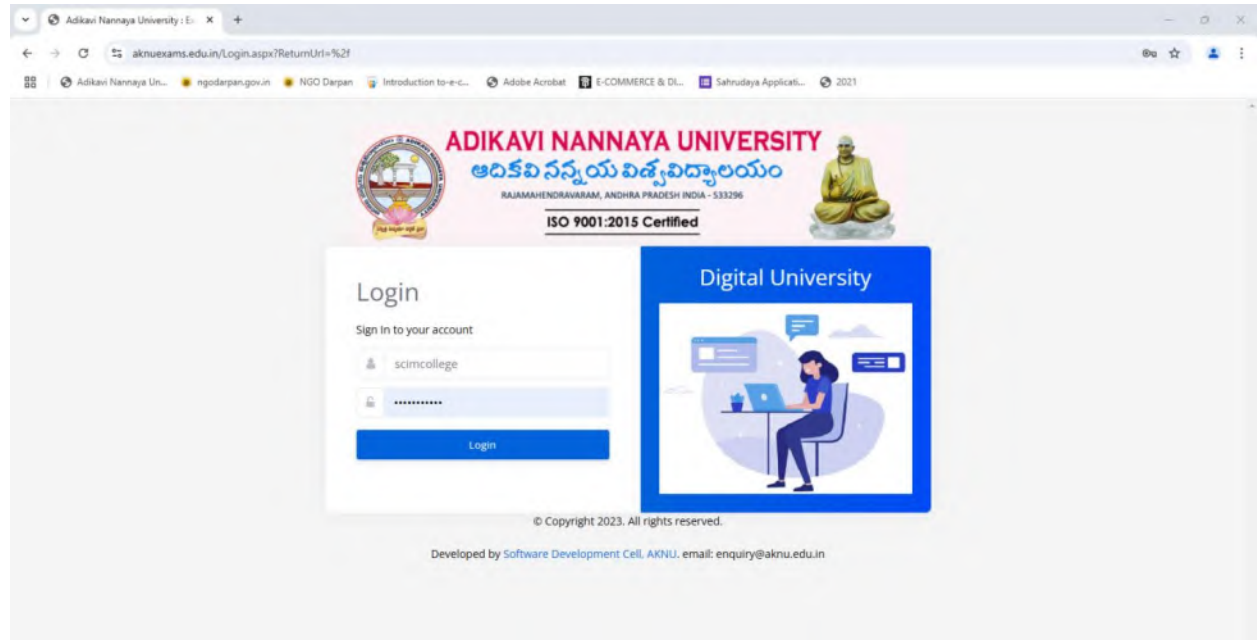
Adikavi Nannaya University : E

aknuexams.edu.in/Login.aspx?ReturnUrl=%2f

Adikavi Nannaya Un... ngodarpan.gov.in NGO Darpan Introduction to-e-c... Adobe Acrobat E-COMMERCE & DI... Sahrudaya Applicati... 2021

ADIKAVI NANNAYA UNIVERSITY
ఆదికవి నన్నయ విశ్వవిద్యాలయం
RAJAMAHENDRAVARAM, ANDHRA PRADESH INDIA - 533296
ISO 9001:2015 Certified

Login
Sign In to your account
scimcollege
••••••••••••
Login

Digital University

© Copyright 2023. All rights reserved.

Developed by Software Development Cell, AKNU. email: enquiry@aknu.edu.in